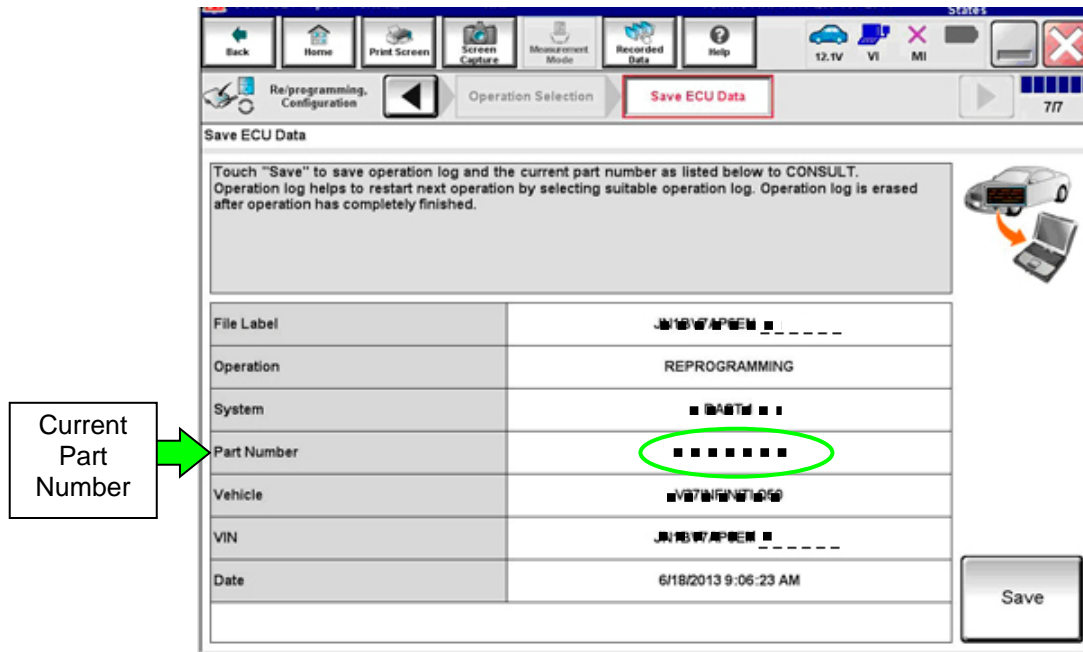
Back Home Print Screen Screen Capture Measurement Mode Recorded Data Help 12.1V VI MI

Re/programming, Configuration

Operation Selection

Save ECU Data

7/7

Save ECU Data

Touch "Save" to save operation log and the current part number as listed below to CONSULT. Operation log helps to restart next operation by selecting suitable operation log. Operation log is erased after operation has completely finished.

| | |
|---|---|
| File Label | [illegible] |
| Operation | REPROGRAMMING |
| System | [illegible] |
| Part Number | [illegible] |
| Vehicle | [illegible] |
| VIN | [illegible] |
| Date | 6/18/2013 9:06:23 AM |

Save

Current Part Number